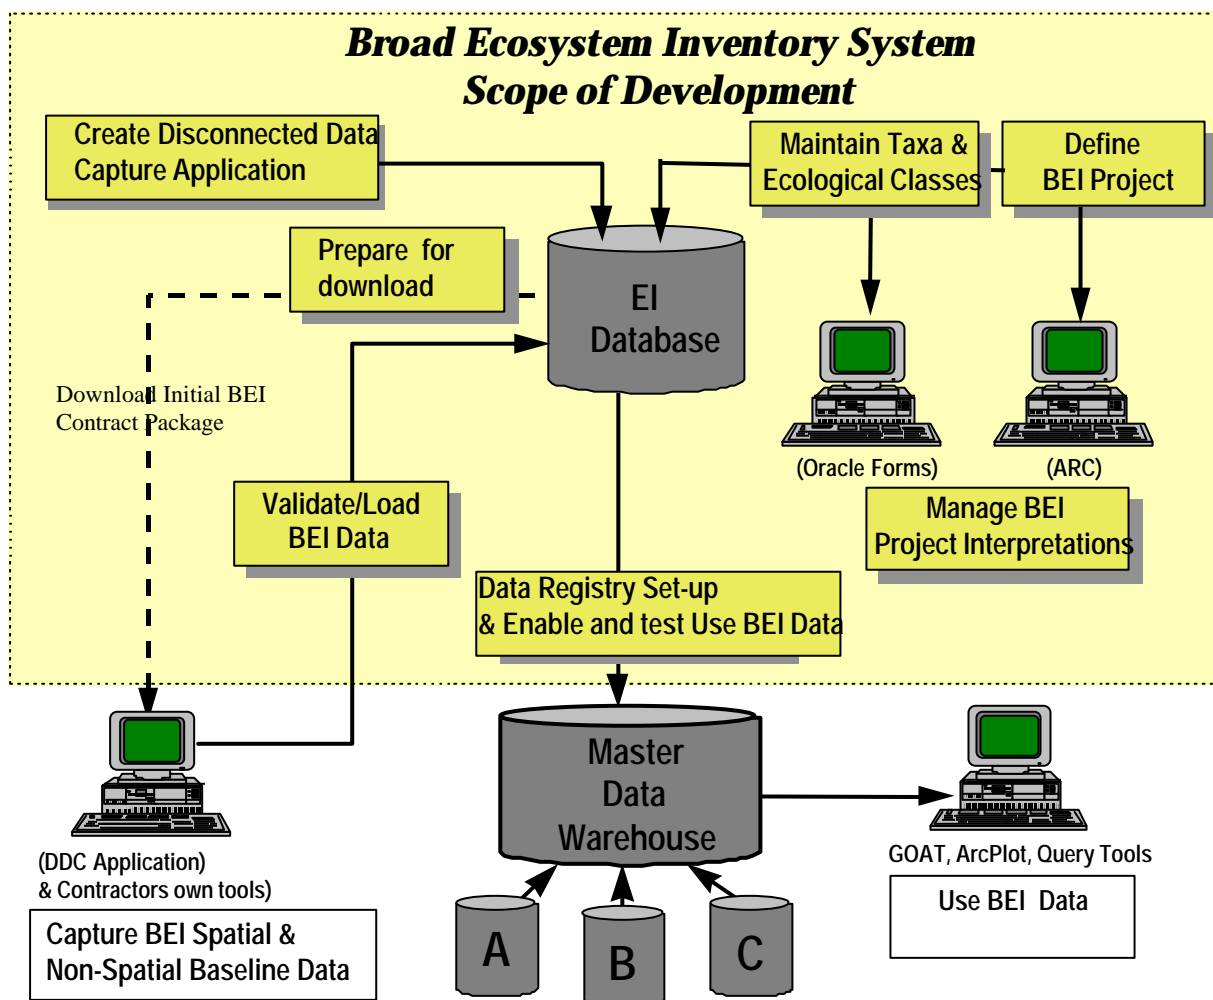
Broad Ecosystem Inventory System
Scope of Development

Create Disconnected Data Capture Application

Maintain Taxa & Ecological Classes

Define BEI Project

Prepare for download

EI Database

Download Initial BEI Contract Package

(Oracle Forms)

(ARC)

Manage BEI Project Interpretations

Validate/Load BEI Data

Data Registry Set-up & Enable and test Use BEI Data

Master Data Warehouse

(DDC Application) & Contractors own tools)

Capture BEI Spatial & Non-Spatial Baseline Data

A

B

C

GOAT, ArcPlot, Query Tools

Use BEI Data